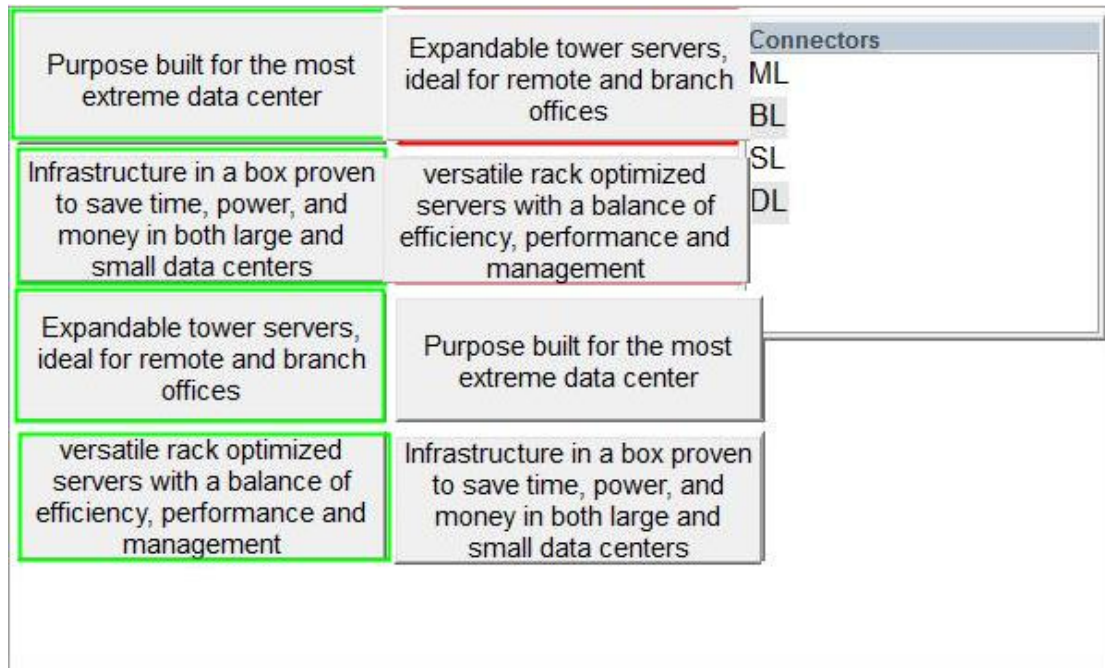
Purpose built for the most extreme data center

Expandable tower servers, ideal for remote and branch offices

Connectors
ML
BL
SL
DL

Infrastructure in a box proven to save time, power, and money in both large and small data centers

versatile rack optimized servers with a balance of efficiency, performance and management

Expandable tower servers, ideal for remote and branch offices

Purpose built for the most extreme data center

versatile rack optimized servers with a balance of efficiency, performance and management

Infrastructure in a box proven to save time, power, and money in both large and small data centers